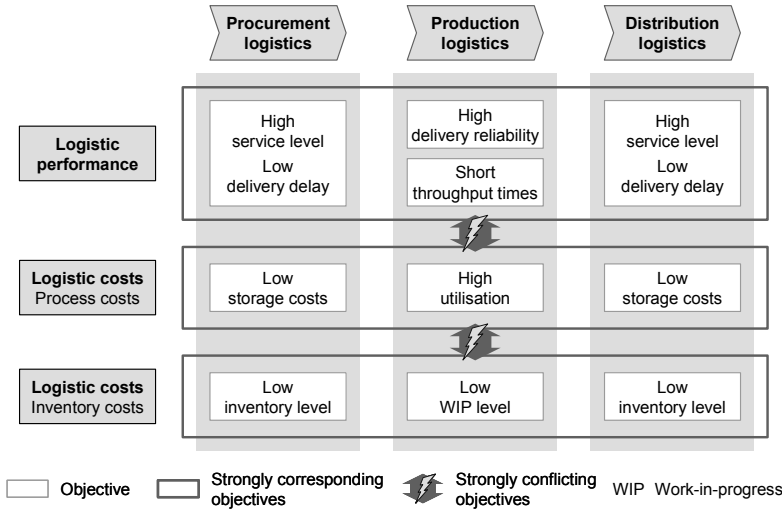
Procurement logistics

Production logistics

Distribution logistics

Logistic performance

High service level
Low delivery delay

High delivery reliability

Short throughput times

High service level
Low delivery delay

Logistic costs
Process costs

Low storage costs

High utilisation

Low storage costs

Logistic costs
Inventory costs

Low inventory level

Low WIP level

Low inventory level

Objective

Strongly corresponding objectives

Strongly conflicting objectives

WIP Work-in-progress